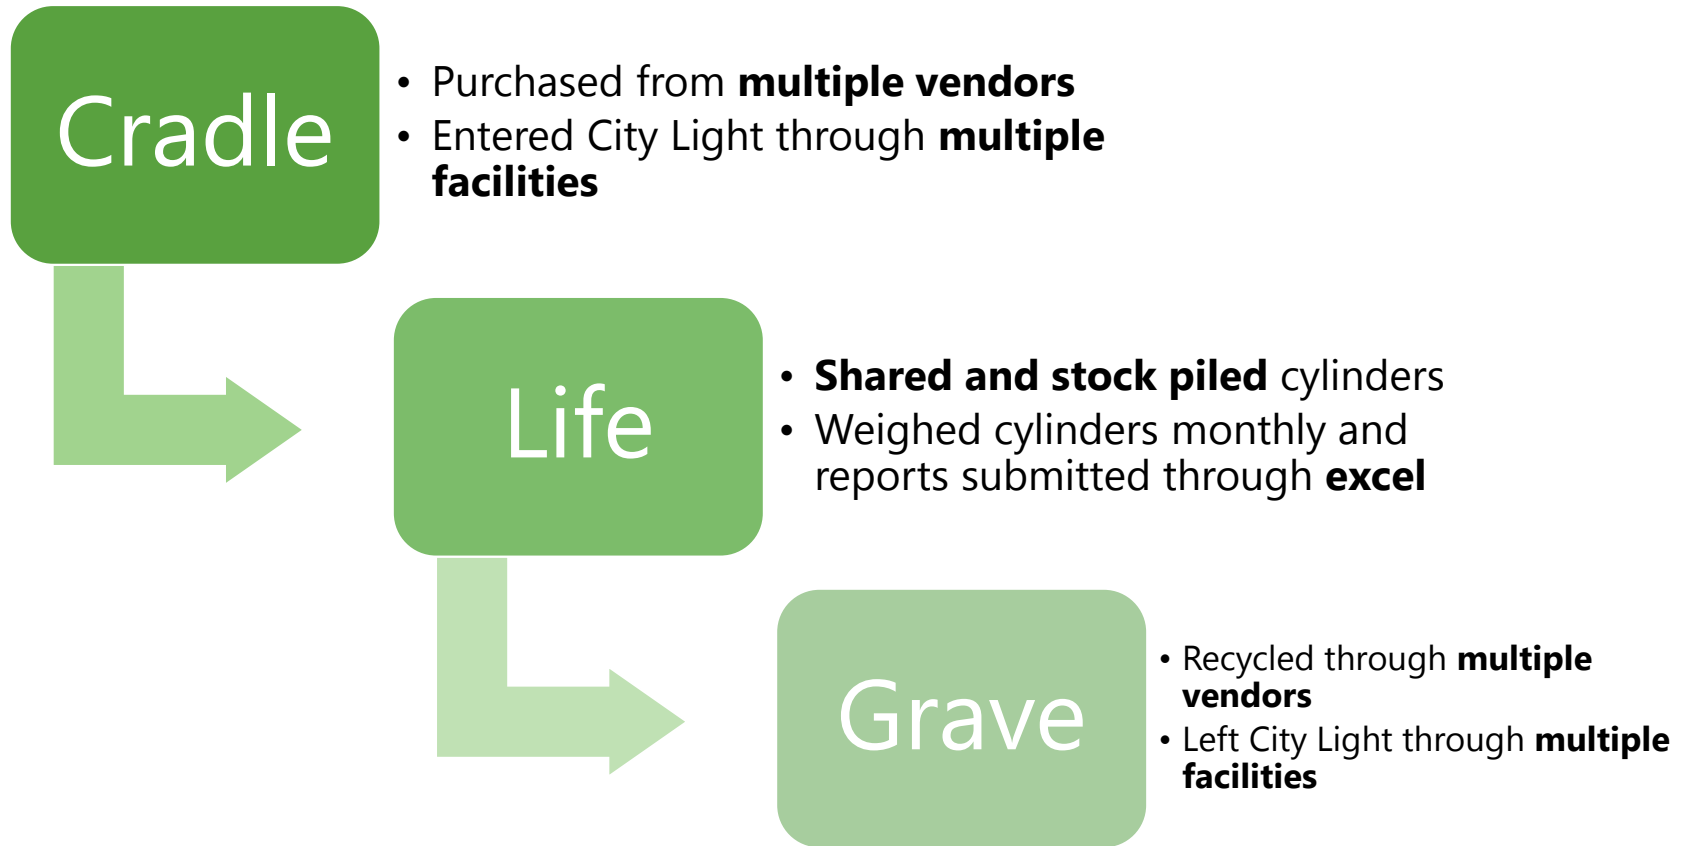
Cradle

- Purchased from **multiple vendors**
- Entered City Light through **multiple facilities**

Life

- **Shared and stock piled** cylinders
- Weighed cylinders monthly and reports submitted through **excel**

Grave

- Recycled through **multiple vendors**
- Left City Light through **multiple facilities**